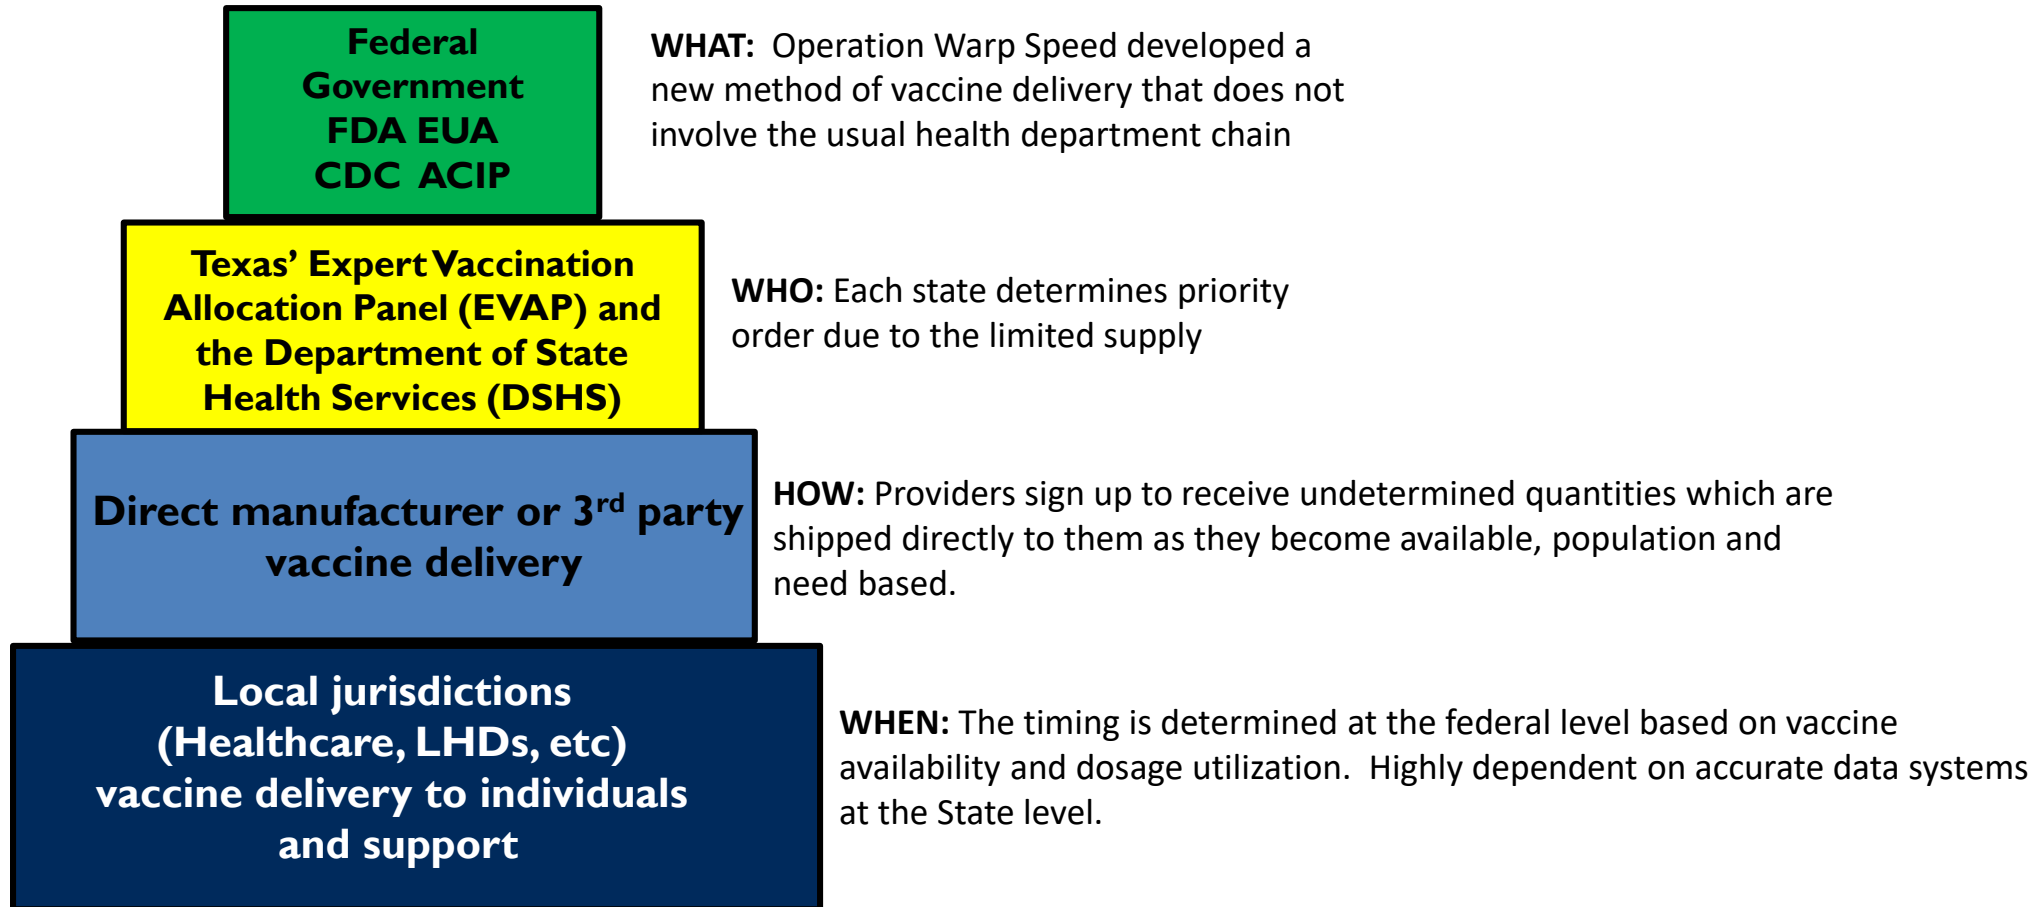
Federal Government
FDA EUA
CDC ACIP

WHAT: Operation Warp Speed developed a new method of vaccine delivery that does not involve the usual health department chain

Texas' Expert Vaccination Allocation Panel (EVAP) and the Department of State Health Services (DSHS)

WHO: Each state determines priority order due to the limited supply

Direct manufacturer or 3$^{rd}$ party vaccine delivery

HOW: Providers sign up to receive undetermined quantities which are shipped directly to them as they become available, population and need based.

Local jurisdictions (Healthcare, LHDs, etc) vaccine delivery to individuals and support

WHEN: The timing is determined at the federal level based on vaccine availability and dosage utilization. Highly dependent on accurate data systems at the State level.